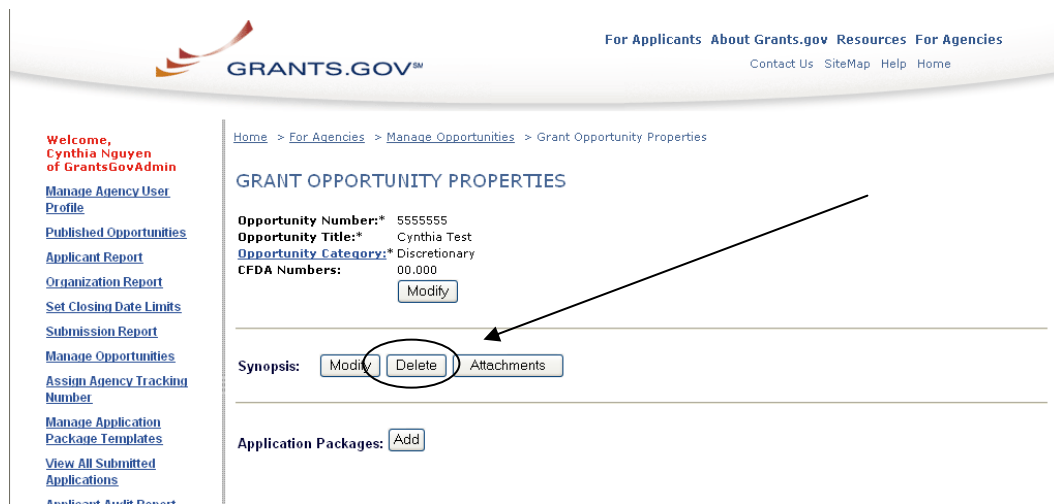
GRANTS.GOV℠

For Applicants About Grants.gov Resources For Agencies
Contact Us SiteMap Help Home

Welcome,
Cynthia Nguyen
of GrantsGovAdmin

Manage Agency User Profile
Published Opportunities
Applicant Report
Organization Report
Set Closing Date Limits
Submission Report
Manage Opportunities
Assign Agency Tracking Number
Manage Application Package Templates
View All Submitted Applications
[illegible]

Home > For Agencies > Manage Opportunities > Grant Opportunity Properties

GRANT OPPORTUNITY PROPERTIES

Opportunity Number:* 5555555
Opportunity Title:* Cynthia Test
Opportunity Category:* Discretionary
CFDA Numbers: 00.000

Modify

Synopsis: Modify Delete Attachments

Application Packages: Add